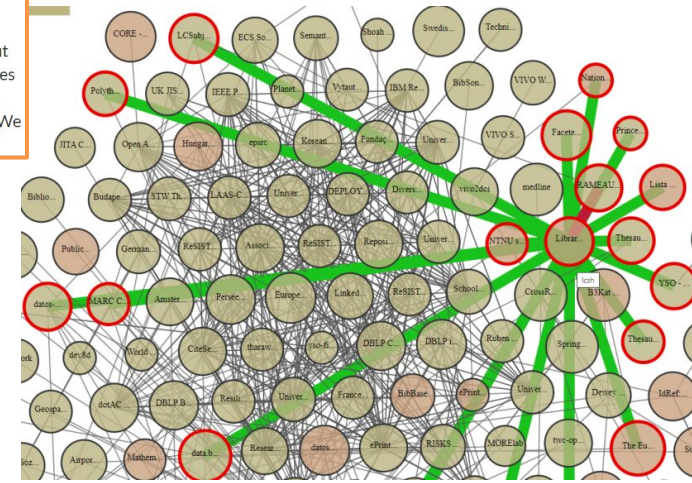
nt
es
We

CORE -...
LCSubj...
ECS So...
Semant...
Shoah
Swedia...
Techni...
Polyth...
UK JIS...
IEEE P...
Planet...
Vytaut...
IBM Re...
BibSon...
VIVO W...
Nation...
JITA C...
Open A...
Hungar...
epsrc
Korean...
Fundaç...
Univer...
VIVO S...
Facete...
Prince...
Biblio...
Budape...
STW Th...
LAAS-C...
Univer...
DEPLOY...
Divers...
vivo2doi
medline
RAMEAU...
Lista ...
Public...
German...
ReSIST...
Associ...
ReSIST...
Reposi...
Univer...
NTNU s...
Librar...
Thesau...
YSO -...
lcsh
datos...
MARC C...
Amster...
Persée...
Europe...
Linked...
ReSIST...
School...
CrossR...
B3Kat...
ork
dev8d
World...
CiteSe...
tharaw...
yso-fi...
DBLP C...
DBLP i...
Ruben...
Spring...
Thesau...
Geospa...
dotAC...
DBLP B...
Resili...
Univer...
France...
BibBase
ePrint...
Univer...
Dewey...
IdRef...
Soz...
Airpor...
Mathem...
data.b...
Resear...
datos...
ePrint...
RISKS...
MORElab
twc-op...
The Eu...